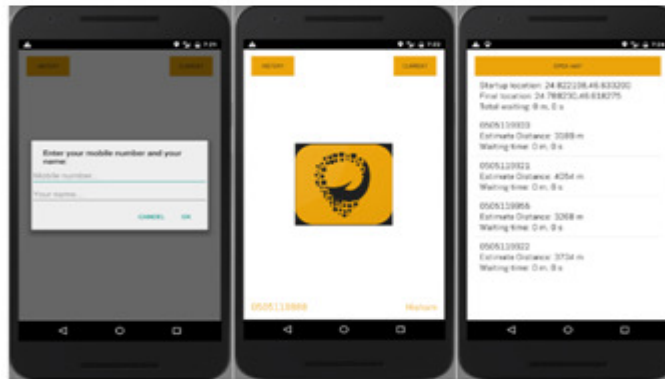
7:25

HISTORY

CURRENT

Enter your mobile number and your name

Mobile number

Your name

CANCEL

OK

7:23

HISTORY

CURRENT

0505110888

Hisham

7:23

OPEN MAP

Startup location: 24.822108,46.633200
Final location: 24.768230,46.618275
Total waiting: 8 m, 0 s

0505110923
Estimate Distance: 3189 m
Waiting time: 0 m, 0 s

0505110921
Estimate Distance: 4054 m
Waiting time: 0 m, 0 s

0505110955
Estimate Distance: 3268 m
Waiting time: 0 m, 0 s

0505110922
Estimate Distance: 3734 m
Waiting time: 0 m, 0 s